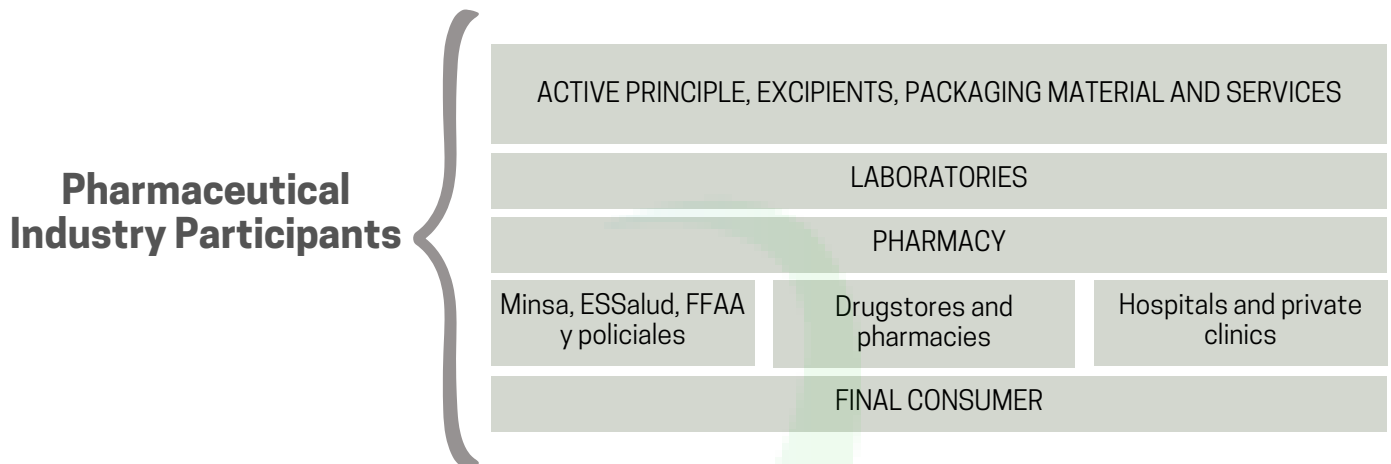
Pharmaceutical Industry Participants

ACTIVE PRINCIPLE, EXCIPIENTS, PACKAGING MATERIAL AND SERVICES

LABORATORIES

PHARMACY

Minsa, ESSalud, FFAA y policiales

Drugstores and pharmacies

Hospitals and private clinics

FINAL CONSUMER